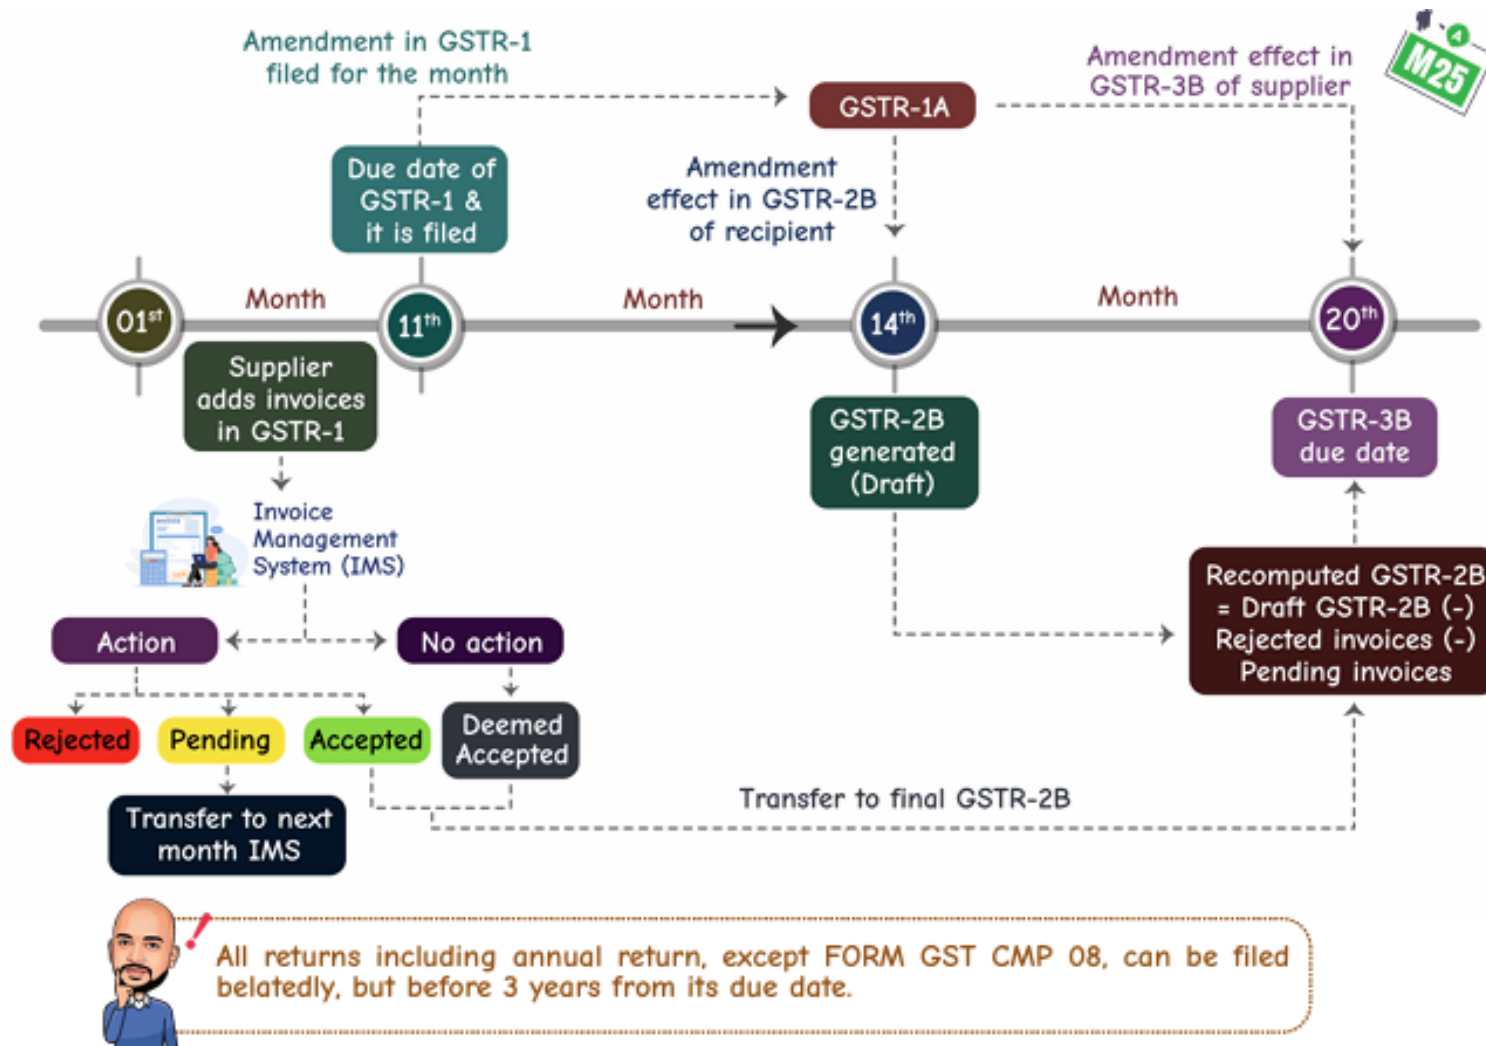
Amendment in GSTR-1 filed for the month

Amendment effect in GSTR-3B of supplier

M25

GSTR-1A

Due date of GSTR-1 & it is filed

Amendment effect in GSTR-2B of recipient

$01^{st}$

Month

$11^{th}$

Month

$14^{th}$

Month

$20^{th}$

Supplier adds invoices in GSTR-1

GSTR-2B generated (Draft)

GSTR-3B due date

Invoice Management System (IMS)

Recomputed GSTR-2B = Draft GSTR-2B (-) Rejected invoices (-) Pending invoices

Action

No action

Rejected

Pending

Accepted

Deemed Accepted

Transfer to next month IMS

Transfer to final GSTR-2B

All returns including annual return, except FORM GST CMP 08, can be filed belatedly, but before 3 years from its due date.